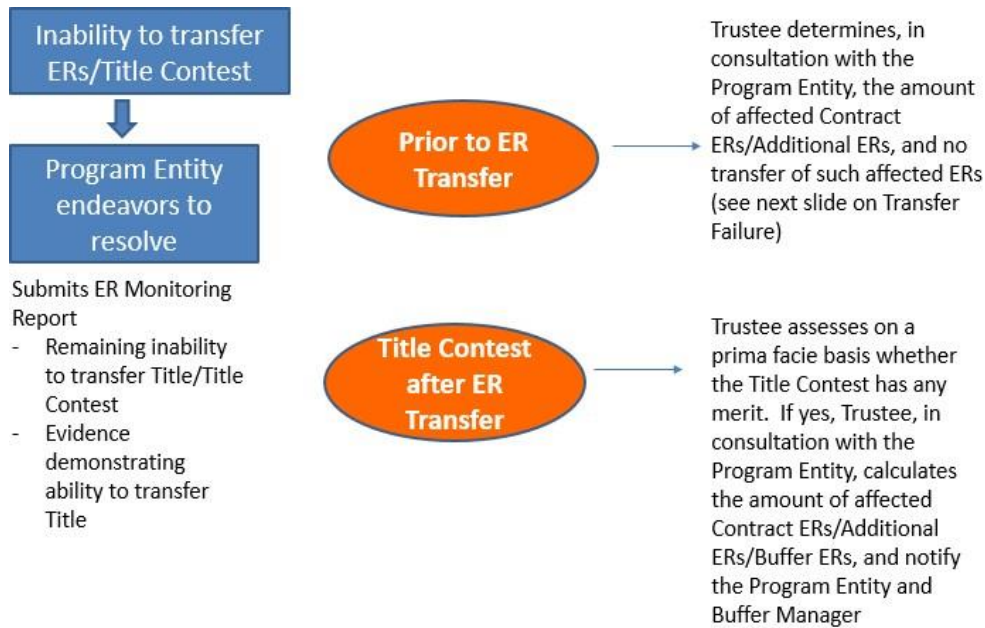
Inability to transfer ERs/Title Contest

Program Entity endeavors to resolve

Submits ER Monitoring Report
- Remaining inability to transfer Title/Title Contest
- Evidence demonstrating ability to transfer Title

Prior to ER Transfer

Trustee determines, in consultation with the Program Entity, the amount of affected Contract ERs/Additional ERs, and no transfer of such affected ERs (see next slide on Transfer Failure)

Title Contest after ER Transfer

Trustee assesses on a prima facie basis whether the Title Contest has any merit. If yes, Trustee, in consultation with the Program Entity, calculates the amount of affected Contract ERs/Additional ERs/Buffer ERs, and notify the Program Entity and Buffer Manager